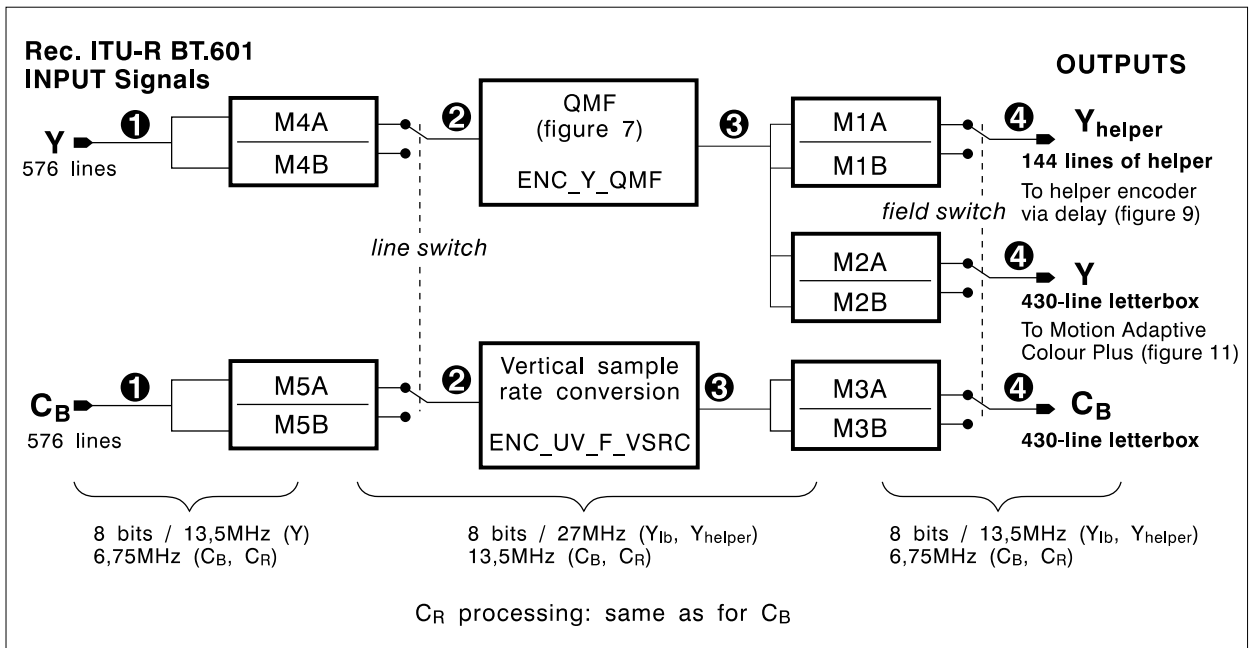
Rec. ITU-R BT.601
INPUT Signals

OUTPUTS

Y
576 lines

❶

M4A
M4B

❷

QMF
(figure 7)
ENC_Y_QMF

❸

M1A
M1B

❹

$Y_{helper}$
144 lines of helper
To helper encoder via delay (figure 9)

field switch

line switch

M2A
M2B

❹

Y
430-line letterbox
To Motion Adaptive Colour Plus (figure 11)

$C_B$
576 lines

❶

M5A
M5B

❷

Vertical sample rate conversion
ENC_UV_F_VSRC

❸

M3A
M3B

❹

$C_B$
430-line letterbox

8 bits / 13,5MHz (Y)
6,75MHz ($C_B$, $C_R$)

8 bits / 27MHz ($Y_{lb}$, $Y_{helper}$)
13,5MHz ($C_B$, $C_R$)

8 bits / 13,5MHz ($Y_{lb}$, $Y_{helper}$)
6,75MHz ($C_B$, $C_R$)

$C_R$ processing: same as for $C_B$